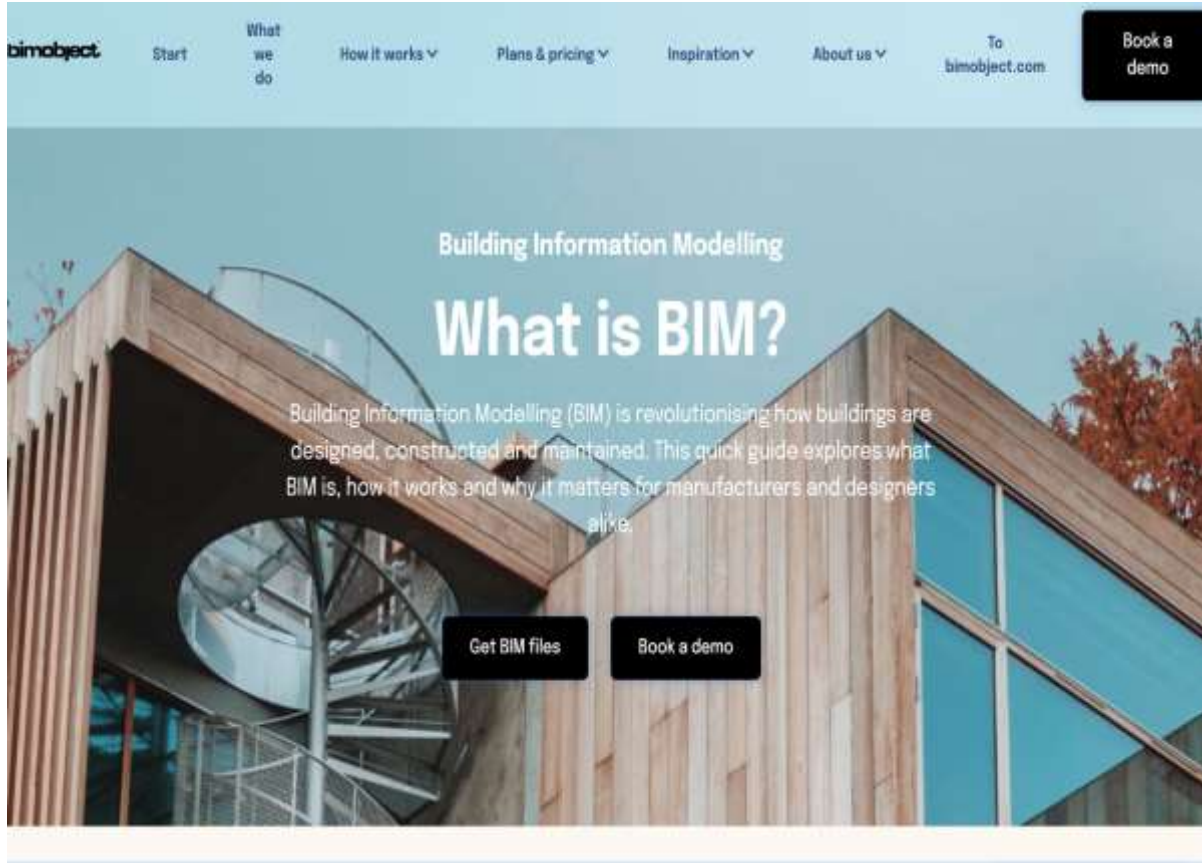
bimobject

Start

What we do

How it works

Plans & pricing

Inspiration

About us

To bimobject.com

Book a demo

Building Information Modelling

What is BIM?

Building Information Modelling (BIM) is revolutionising how buildings are designed, constructed and maintained. This quick guide explores what BIM is, how it works and why it matters for manufacturers and designers alike.

Get BIM files

Book a demo